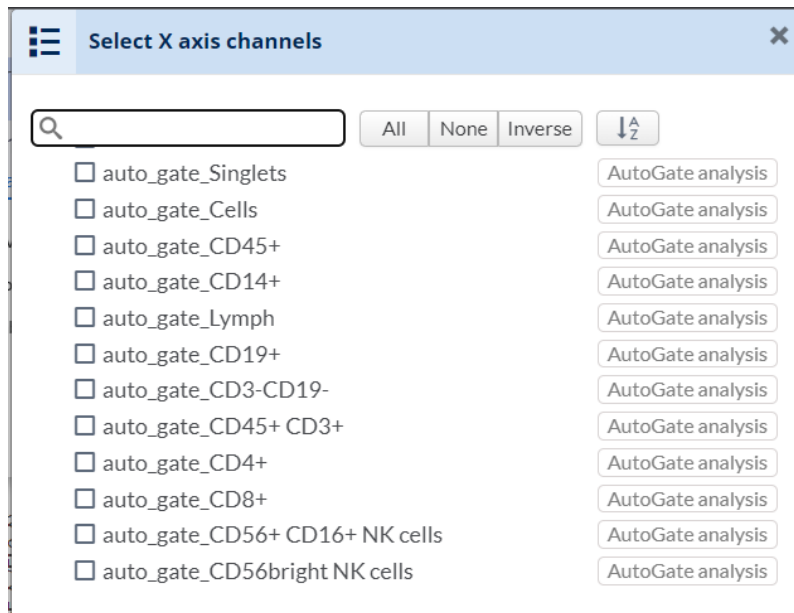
Select X axis channels

×

All None Inverse

☐ auto_gate_Singlets AutoGate analysis
☐ auto_gate_Cells AutoGate analysis
☐ auto_gate_CD45+ AutoGate analysis
☐ auto_gate_CD14+ AutoGate analysis
☐ auto_gate_Lymph AutoGate analysis
☐ auto_gate_CD19+ AutoGate analysis
☐ auto_gate_CD3-CD19- AutoGate analysis
☐ auto_gate_CD45+ CD3+ AutoGate analysis
☐ auto_gate_CD4+ AutoGate analysis
☐ auto_gate_CD8+ AutoGate analysis
☐ auto_gate_CD56+ CD16+ NK cells AutoGate analysis
☐ auto_gate_CD56bright NK cells AutoGate analysis